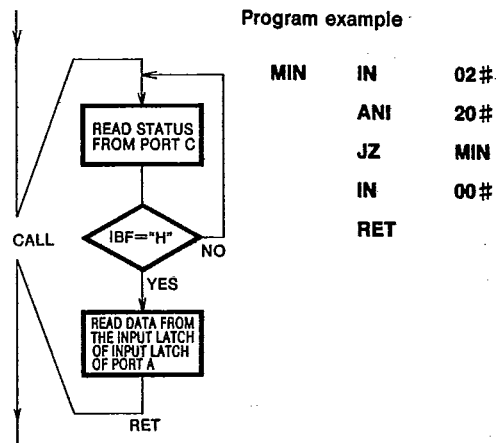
READ STATUS FROM PORT C

CALL

IBF="H"

NO

YES

READ DATA FROM THE INPUT LATCH OF INPUT LATCH OF PORT A

RET

Program example

| MIN | IN | 02# |
|---|---|---|
| | ANI | 20# |
| | JZ | MIN |
| | IN | 00# |
| | RET | |